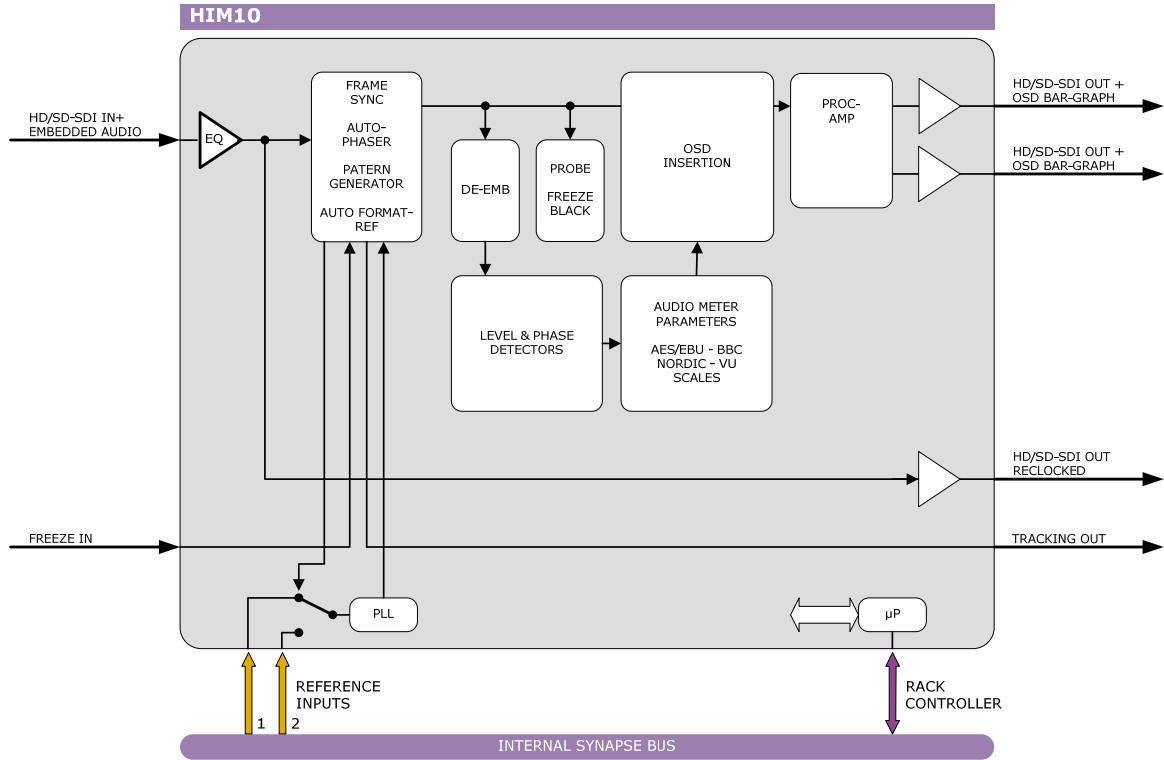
HIM10

HD/SD-SDI IN+
EMBEDDED AUDIO

EQ

FRAME SYNC

AUTO-PHASER

PATERN GENERATOR

AUTO FORMAT-REF

DE-EMB

PROBE

FREEZE BLACK

OSD INSERTION

PROC-AMP

HD/SD-SDI OUT +
OSD BAR-GRAPH

HD/SD-SDI OUT +
OSD BAR-GRAPH

LEVEL & PHASE DETECTORS

AUDIO METER PARAMETERS

AES/EBU - BBC
NORDIC - VU
SCALES

HD/SD-SDI OUT
RECLOCKED

FREEZE IN

TRACKING OUT

PLL

µP

REFERENCE INPUTS

1 2

RACK CONTROLLER

INTERNAL SYNAPSE BUS